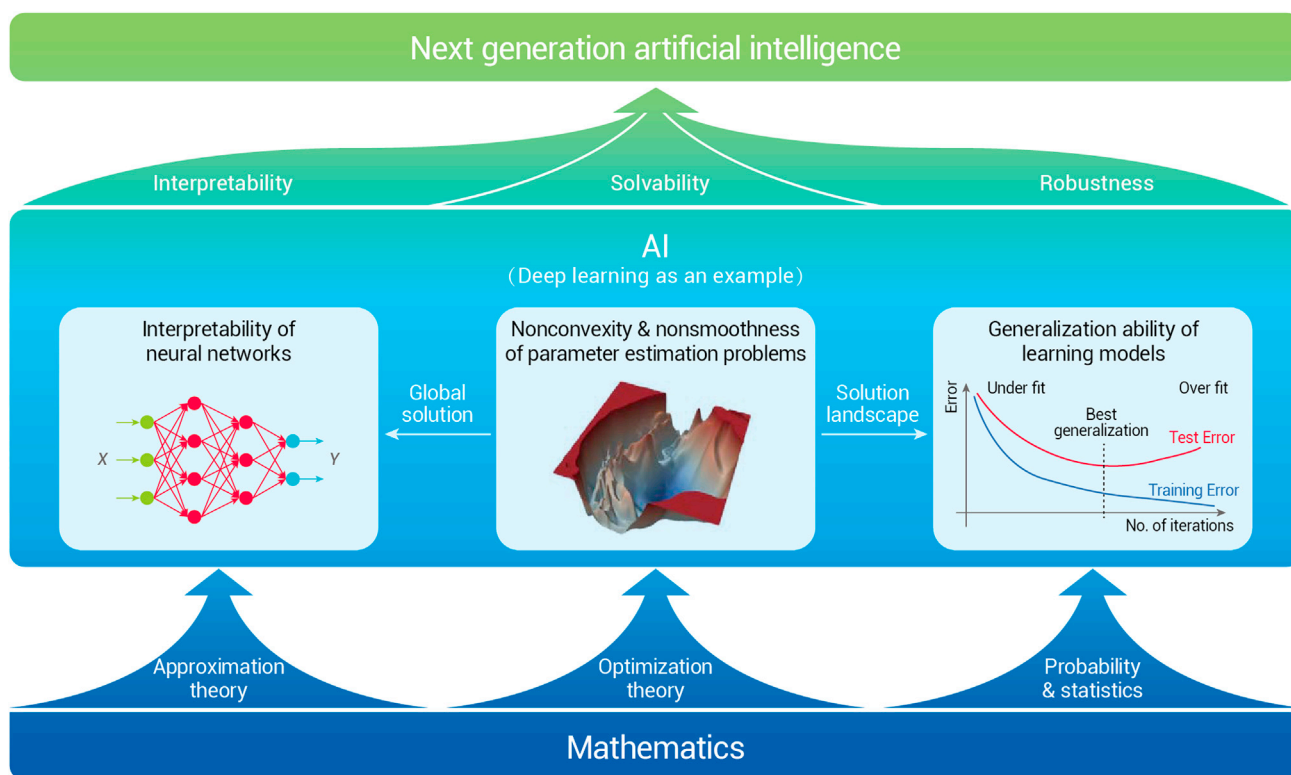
Next generation artificial intelligence

Interpretability

Solvability

Robustness

AI
(Deep learning as an example)

Interpretability of neural networks

X

Y

Global solution

Nonconvexity & nonsmoothness of parameter estimation problems

Solution landscape

Generalization ability of learning models

Error

Under fit

Over fit

Best generalization

Test Error

Training Error

No. of iterations

Approximation theory

Optimization theory

Probability & statistics

Mathematics